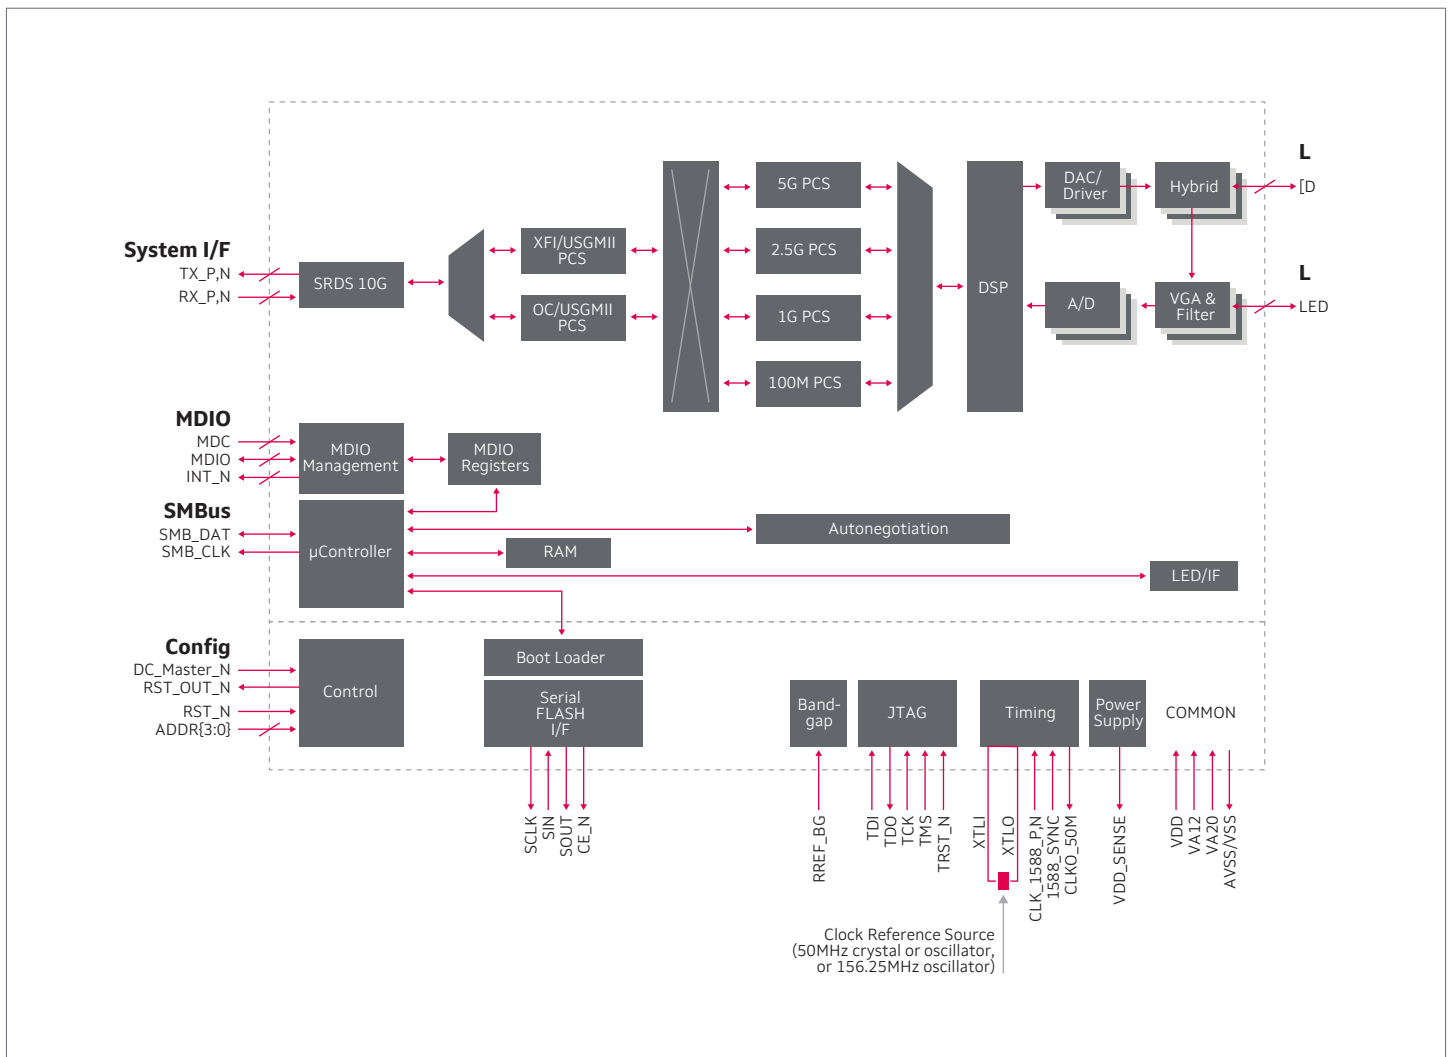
L

[D

L

LED

System I/F

TX_P,N

RX_P,N

SRDS 10G

XFI/USGMII PCS

OC/USGMII PCS

5G PCS

2.5G PCS

1G PCS

100M PCS

DSP

DAC/ Driver

Hybrid

A/D

VGA & Filter

MDIO

MDC

MDIO

INT_N

MDIO Management

MDIO Registers

SMBus

SMB_DAT

SMB_CLK

µController

Autonegotiation

RAM

LED/IF

Config

DC_Master_N

RST_OUT_N

RST_N

ADDR[3:0]

Control

Boot Loader

Serial FLASH I/F

Band-gap

JTAG

Timing

Power Supply

COMMON

SCLK

SIN

SOUT

CE_N

RREF_BG

TDI

TDO

TCK

TMS

TRST_N

XTLI

XTLO

CLK_1588_P,N

1588_SYNC

CLKO_50M

VDD_SENSE

VDD

VA12

VA20

AVSS/VSS

Clock Reference Source (50MHz crystal or oscillator, or 156.25MHz oscillator)